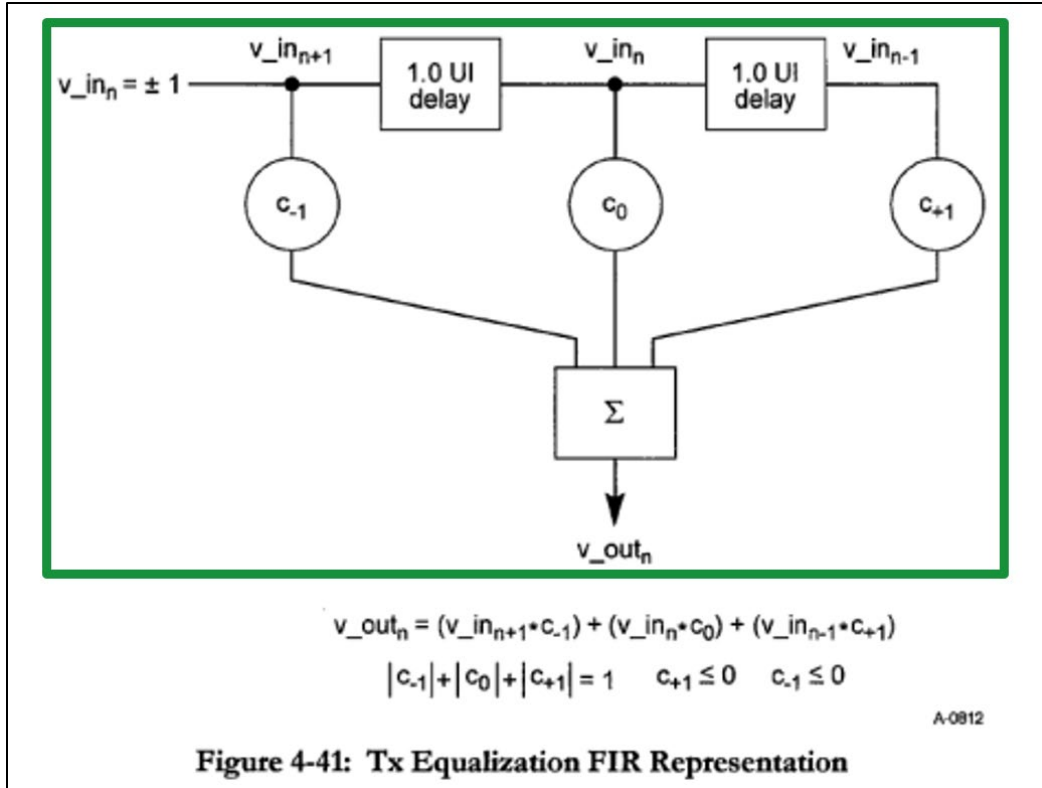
$v\_in_n = \pm 1$

$v\_in_{n+1}$

1.0 UI delay

$v\_in_n$

1.0 UI delay

$v\_in_{n-1}$

$c_{-1}$

$c_0$

$c_{+1}$

$\Sigma$

$v\_out_n$

$v\_out_n = (v\_in_{n+1} \cdot c_{-1}) + (v\_in_n \cdot c_0) + (v\_in_{n-1} \cdot c_{+1})$

$|c_{-1}| + |c_0| + |c_{+1}| = 1 \quad c_{+1} \leq 0 \quad c_{-1} \leq 0$

A-0812

Figure 4-41: Tx Equalization FIR Representation